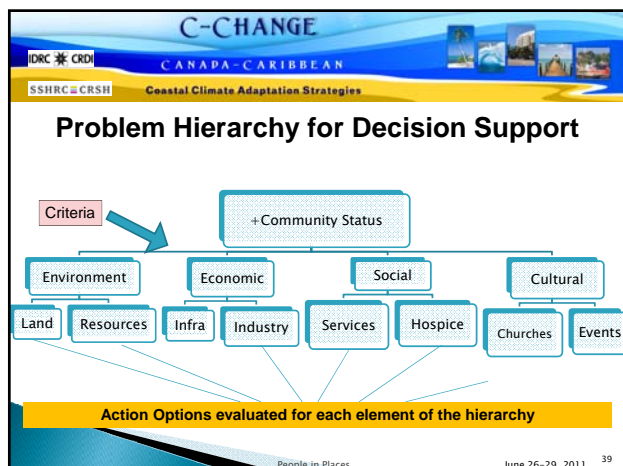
C-CHANGE
CANADA-CARIBBEAN
Coastal Climate Adaptation Strategies
IDRC CRDI
SSHRC CRSH

Problem Hierarchy for Decision Support

Criteria

+Community Status

Environment
Economic
Social
Cultural

Land
Resources
Infra
Industry
Services
Hospice
Churches
Events

Action Options evaluated for each element of the hierarchy

People in Places
June 26-29, 2011
39